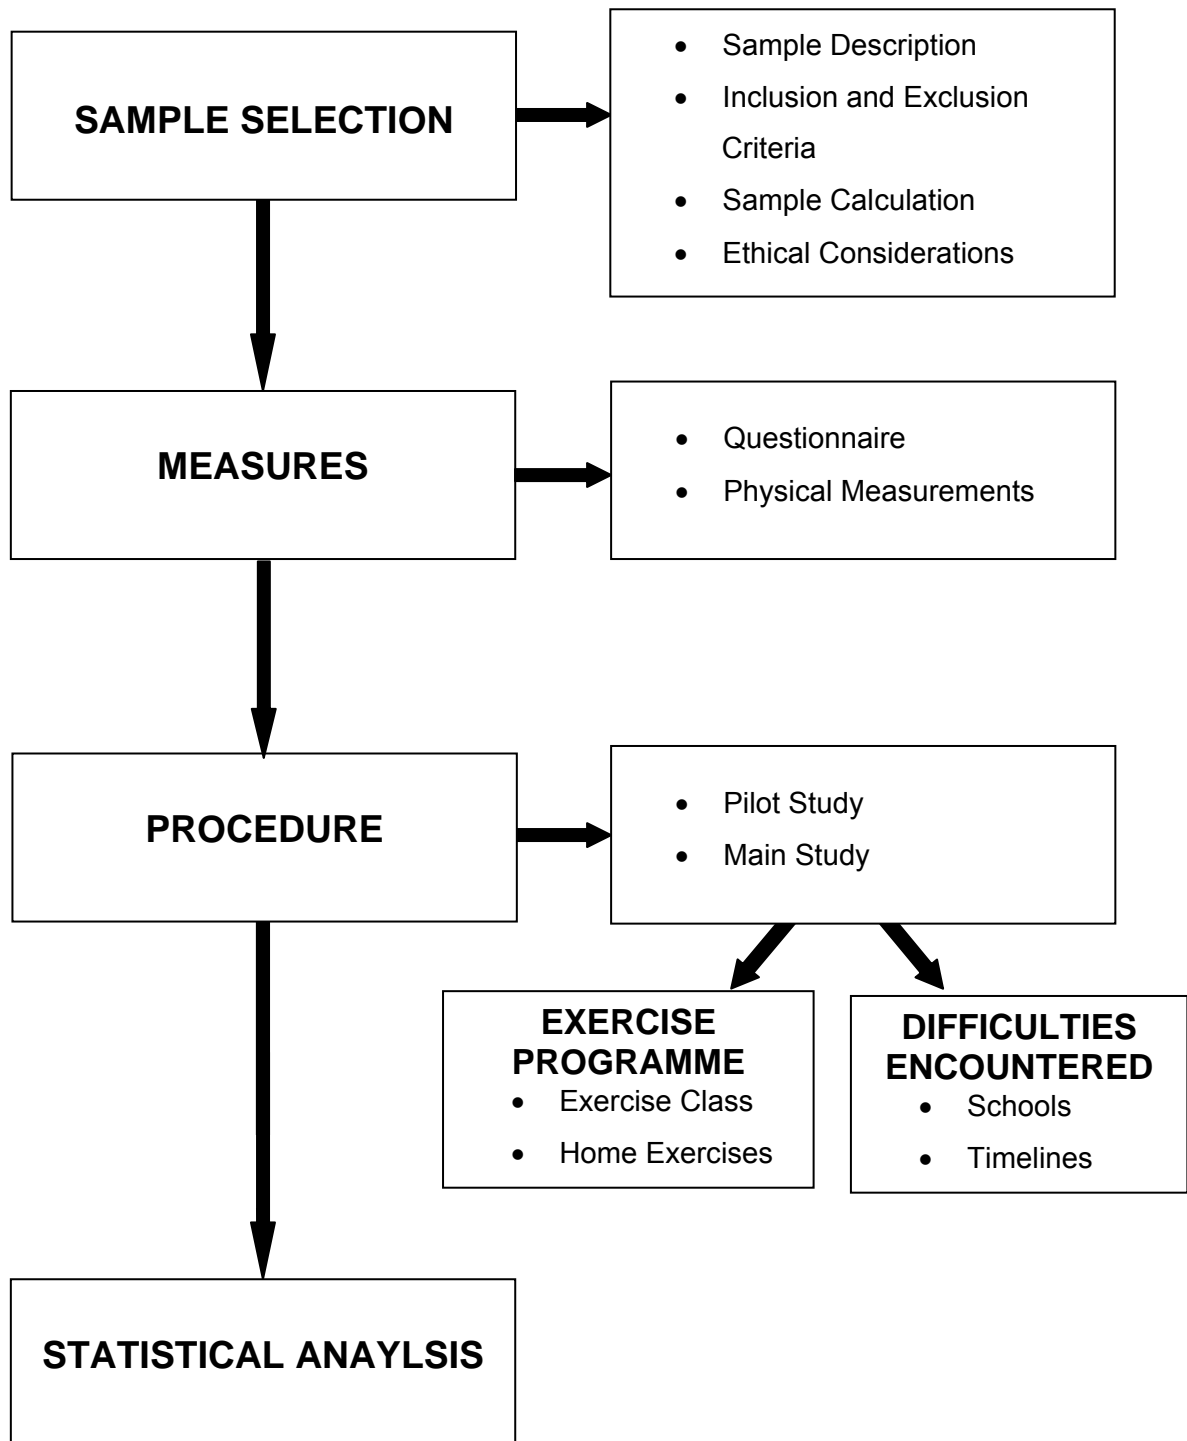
SAMPLE SELECTION

- Sample Description
- Inclusion and Exclusion Criteria
- Sample Calculation
- Ethical Considerations

MEASURES

- Questionnaire
- Physical Measurements

PROCEDURE

- Pilot Study
- Main Study

EXERCISE PROGRAMME
- Exercise Class
- Home Exercises

DIFFICULTIES ENCOUNTERED
- Schools
- Timelines

STATISTICAL ANAYLSIS